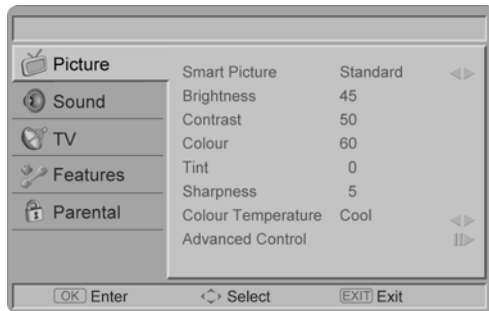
Picture
Sound
TV
Features
Parental

| | |
|---|---|
| Smart Picture | Standard |
| Brightness | 45 |
| Contrast | 50 |
| Colour | 60 |
| Tint | 0 |
| Sharpness | 5 |
| Colour Temperature | Cool |
| Advanced Control | |

OK Enter    Select    EXIT Exit